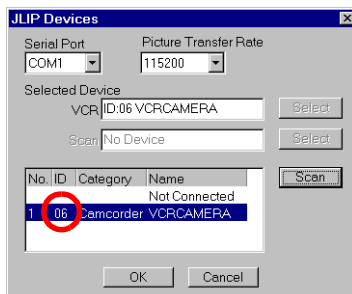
JLIP Devices

Serial Port
COM1

Picture Transfer Rate
115200

Selected Device
VCR ID:06 VCRCAMERA
Select

Scan No Device
Select

| No. | ID | Category | Name |
|---|---|---|---|
| | | | Not Connected |
| 1 | 06 | Camcorder | VCRCAMERA |

Scan

OK
Cancel